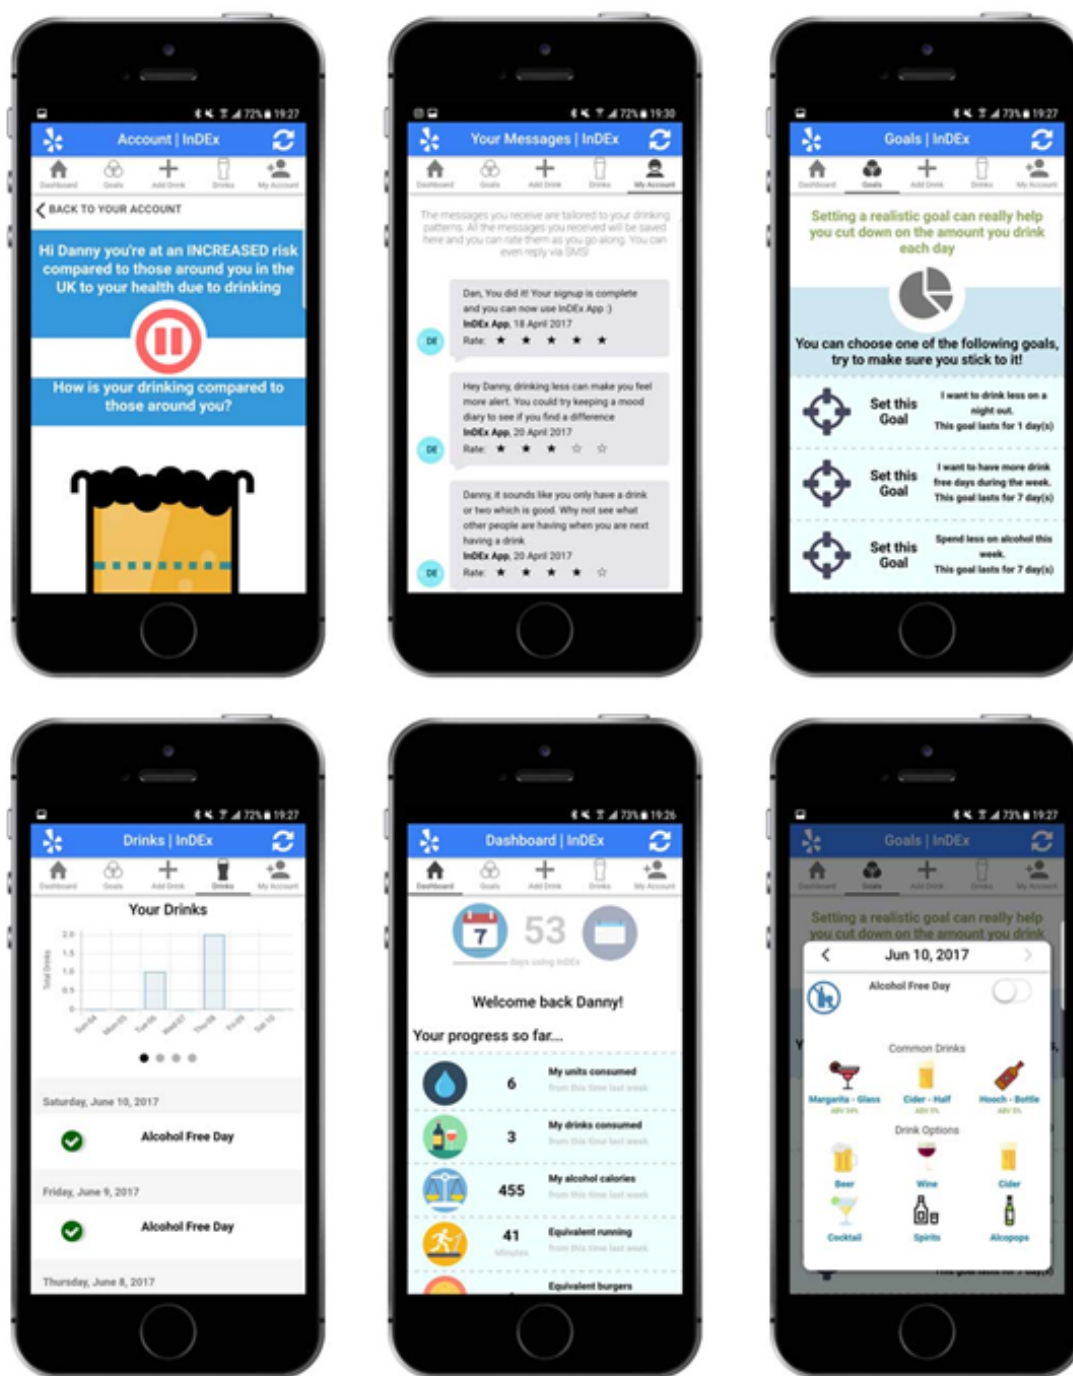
72% 19:27
Account | InDEx
Dashboard Goals Add Drink Drinks My Account
BACK TO YOUR ACCOUNT
Hi Danny you're at an INCREASED risk compared to those around you in the UK to your health due to drinking
How is your drinking compared to those around you?

72% 19:30
Your Messages | InDEx
Dashboard Goals Add Drink Drinks My Account
The messages you receive are tailored to your drinking patterns. All the messages you received will be saved here and you can rate them as you go along. You can even reply via SMS!
Dan, You did it! Your signup is complete and you can now use InDEx App :)
InDEx App, 18 April 2017
Rate: ★ ★ ★ ★ ★
DE
Hey Danny, drinking less can make you feel more alert. You could try keeping a mood diary to see if you find a difference
InDEx App, 20 April 2017
Rate: ★ ★ ★ ☆ ☆
DE
Danny, it sounds like you only have a drink or two which is good. Why not see what other people are having when you are next having a drink
InDEx App, 20 April 2017
Rate: ★ ★ ★ ★ ☆
DE

73% 19:27
Goals | InDEx
Dashboard Goals Add Drink Drinks My Account
Setting a realistic goal can really help you cut down on the amount you drink each day
You can choose one of the following goals, try to make sure you stick to it!
Set this Goal
I want to drink less on a night out.
This goal lasts for 1 day(s)
Set this Goal
I want to have more drink free days during the week.
This goal lasts for 7 day(s)
Set this Goal
Spend less on alcohol this week.
This goal lasts for 7 day(s)

72% 19:27
Drinks | InDEx
Dashboard Goals Add Drink Drinks My Account
Your Drinks
Total Drinks
2.0
1.5
1.0
0.5
0
Sun 04 Mon 05 Tue 06 Wed 07 Thu 08 Fri 09 Sat 10
Saturday, June 10, 2017
Alcohol Free Day
Friday, June 9, 2017
Alcohol Free Day
Thursday, June 8, 2017

73% 19:26
Dashboard | InDEx
Dashboard Goals Add Drink Drinks My Account
7
53
days using InDEx
Welcome back Danny!
Your progress so far...
6
My units consumed
from this time last week
3
My drinks consumed
from this time last week
455
My alcohol calories
from this time last week
41
Minutes
Equivalent running
from this time last week
Equivalent burgers

73% 19:27
Goals | InDEx
Dashboard Goals Add Drink Drinks My Account
Setting a realistic goal can really help you cut down on the amount you drink
Jun 10, 2017
Alcohol Free Day
Common Drinks
Margarita - Glass
ABV 14%
Cider - Half
ABV 5%
Hooch - Bottle
ABV 5%
Drink Options
Beer
Wine
Cider
Cocktail
Spirits
Alcopops
This goal lasts for 7 day(s)